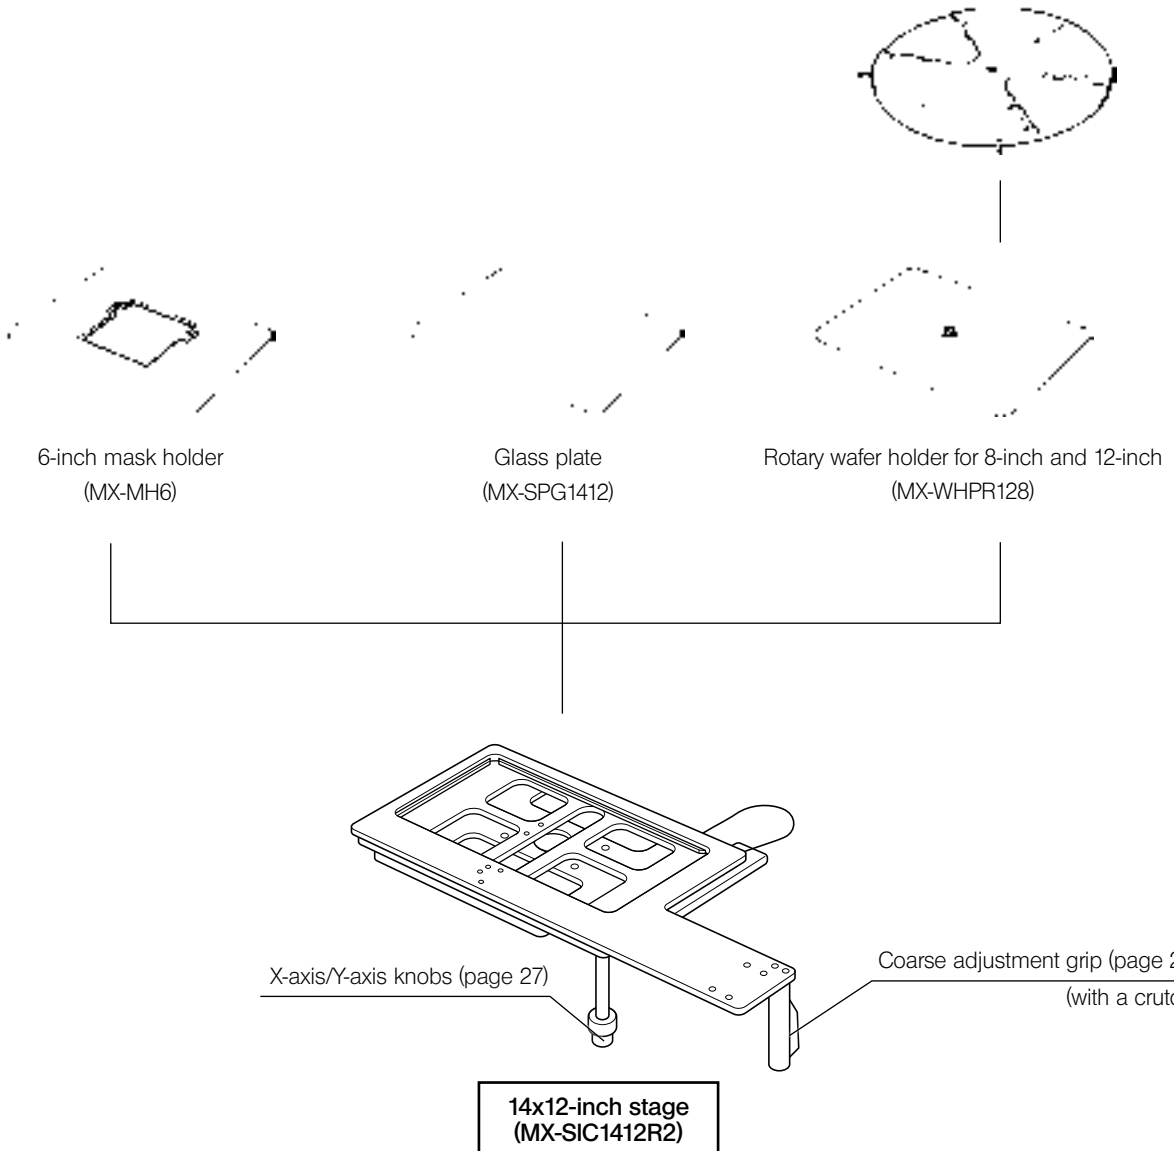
6-inch mask holder
(MX-MH6)

Glass plate
(MX-SPG1412)

Rotary wafer holder for 8-inch and 12-inch
(MX-WHPR128)

X-axis/Y-axis knobs (page 27)

Coarse adjustment grip (page 2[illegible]
(with a cruto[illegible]

14x12-inch stage
(MX-SIC1412R2)